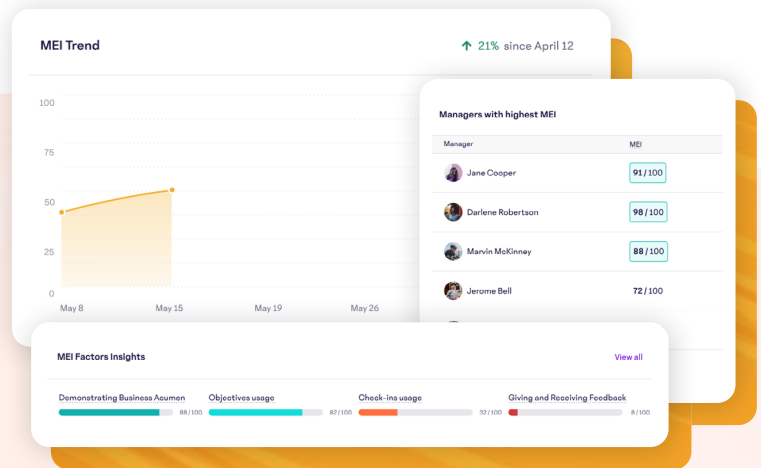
MEI Trend

21% since April 12

100
75
50
25
0

May 8 May 15 May 19 May 26

Managers with highest MEI

| Manager | MEI |
|---|---|
| Jane Cooper | 91 / 100 |
| Darlene Robertson | 98 / 100 |
| Marvin McKinney | 88 / 100 |
| Jerome Bell | 72 / 100 |

MEI Factors Insights

View all

Demonstrating Business Acumen 88 / 100

Objectives usage 82 / 100

Check-ins usage 32 / 100

Giving and Receiving Feedback 8 / 100